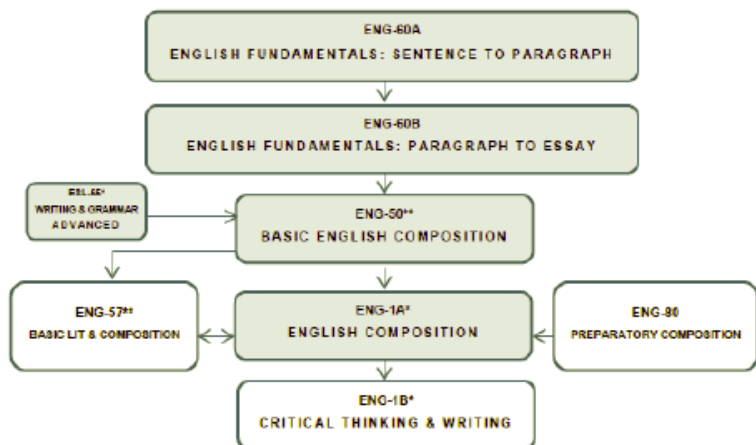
ENG-60A
ENGLISH FUNDAMENTALS: SENTENCE TO PARAGRAPH

ENG-60B
ENGLISH FUNDAMENTALS: PARAGRAPH TO ESSAY

ESL-65*
WRITING & GRAMMAR ADVANCED

ENG-50**
BASIC ENGLISH COMPOSITION

ENG-57**
BASIC LIT & COMPOSITION

ENG-1A*
ENGLISH COMPOSITION

ENG-80
PREPARATORY COMPOSITION

ENG-1B*
CRITICAL THINKING & WRITING